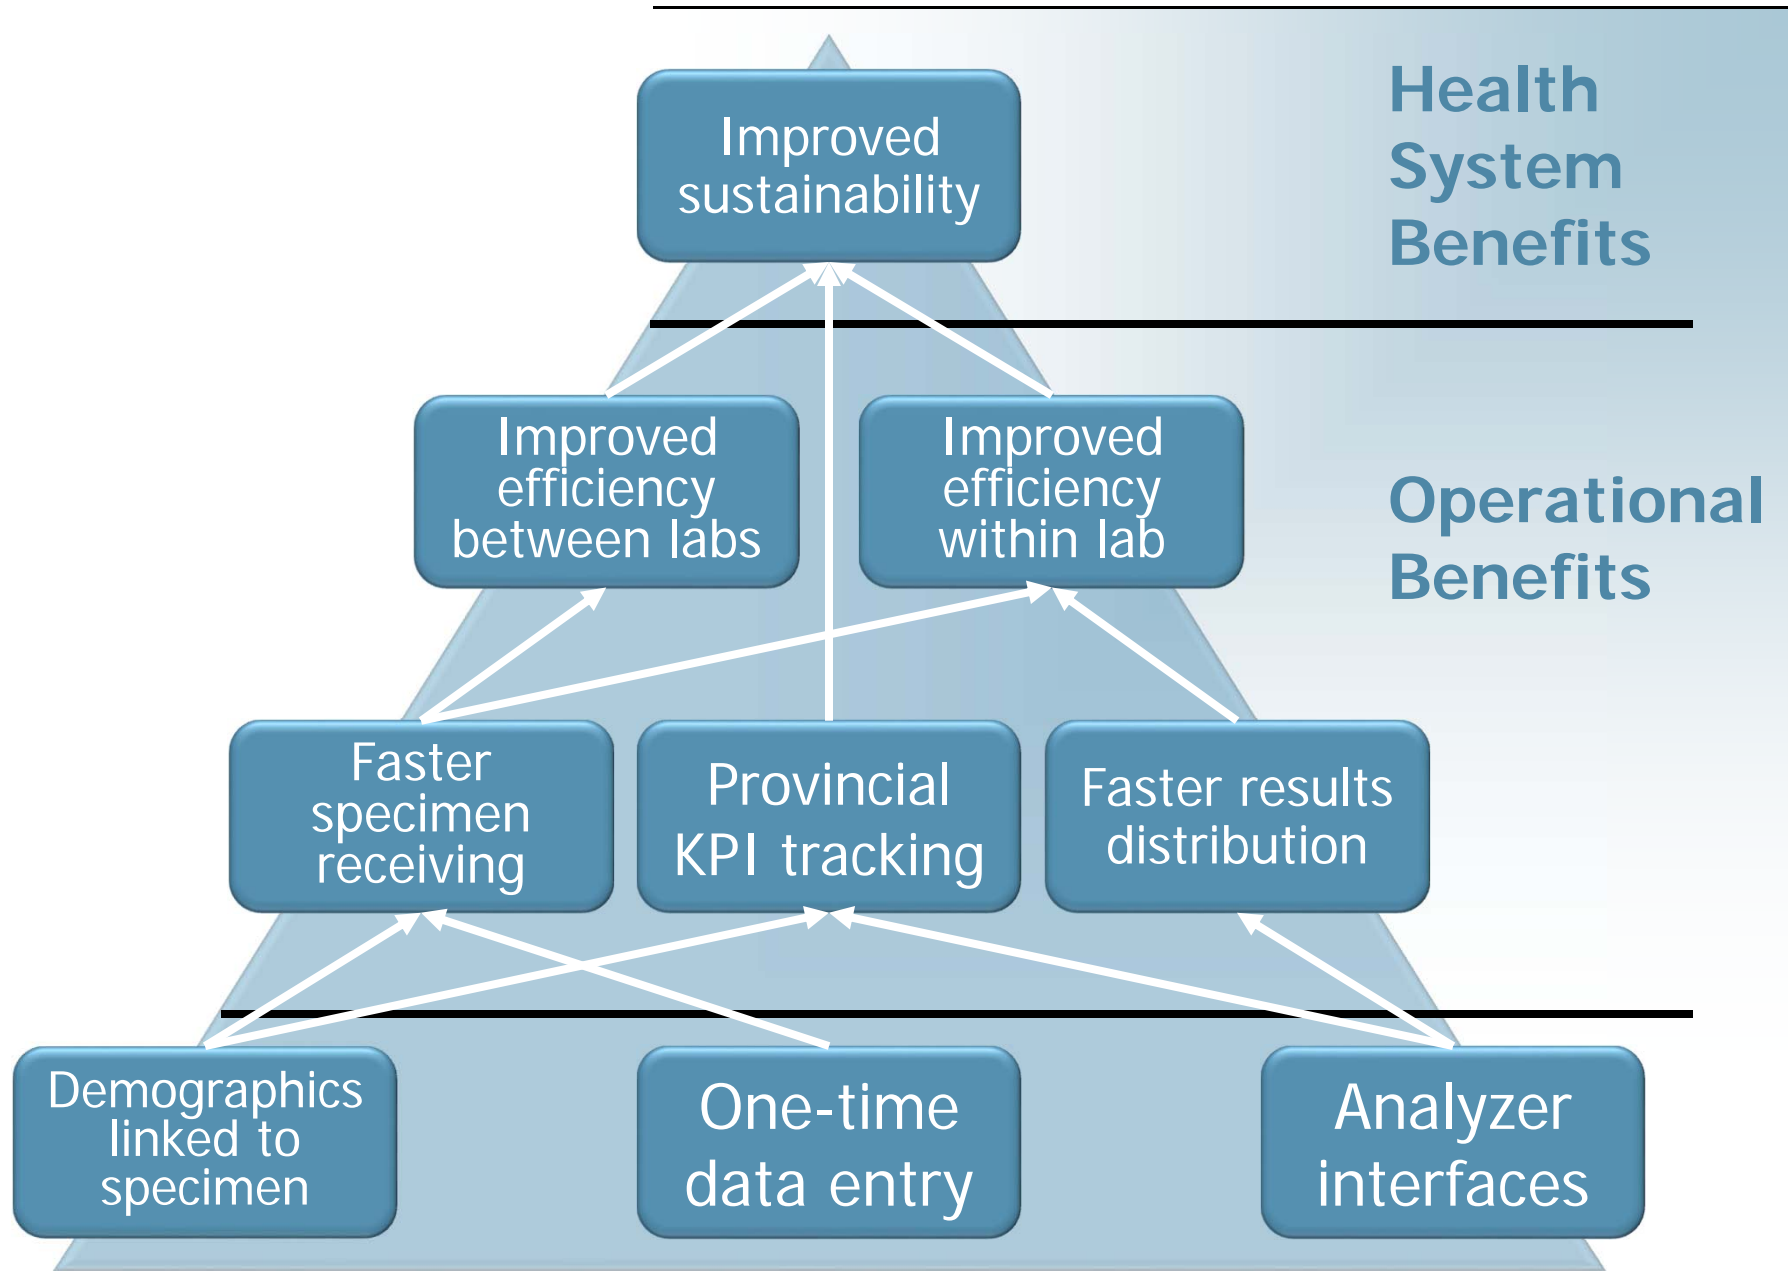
Improved sustainability

Health System Benefits

Improved efficiency between labs

Improved efficiency within lab

Operational Benefits

Faster specimen receiving

Provincial KPI tracking

Faster results distribution

Demographics linked to specimen

One-time data entry

Analyzer interfaces